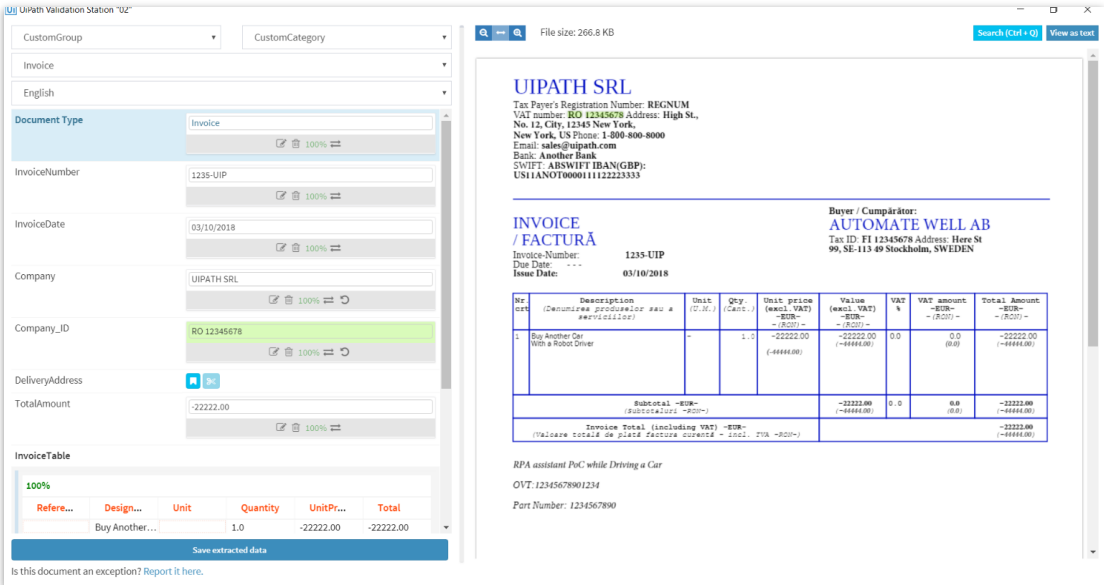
UiPath Validation Station "02"

CustomGroup
CustomCategory
Invoice
English

Document Type
Invoice
100%

InvoiceNumber
1235-UIP
100%

InvoiceDate
03/10/2018
100%

Company
UIPATH SRL
100%

Company_ID
RO 12345678
100%

DeliveryAddress

TotalAmount
-22222.00
100%

InvoiceTable

100%

| Refere... | Design... | Unit | Quantity | UnitPr... | Total |
|---|---|---|---|---|---|
| | Buy Another... | | 1.0 | -22222.00 | -22222.00 |

Save extracted data

Is this document an exception? Report it here.

File size: 266.8 KB
Search (Ctrl + Q)
View as text

UIPATH SRL
Tax Payer's Registration Number: REGNUM
VAT number: RO 12345678 Address: High St., No. 12, City, 12345 New York, New York, US Phone: 1-800-800-8000
Email: sales@uipath.com
Bank: Another Bank
SWIFT: ABSWIFT IBAN(GBP): US11ANOT0000111122223333

INVOICE / FACTURĂ
Invoice-Number: 1235-UIP
Due Date: - - -
Issue Date: 03/10/2018

Buyer / Cumpărător:
AUTOMATE WELL AB
Tax ID: FI 12345678 Address: Here St 99, SE-113 49 Stockholm, SWEDEN

| Nr. crt | Description (Denumirea produselor sau a serviciilor) | Unit (U.M.) | Qty. (Cant.) | Unit price (excl.VAT) -EUR- -(RON)- | Value (excl.VAT) -EUR- -(RON)- | VAT % | VAT amount -EUR- -(RON)- | Total Amount -EUR- -(RON)- |
|---|---|---|---|---|---|---|---|---|
| 1 | Buy Another Car With a Robot Driver | - | 1.0 | -22222.00 (-44444.00) | -22222.00 (-44444.00) | 0.0 | 0.0 (0.0) | -22222.00 (-44444.00) |
| | Subtotal -EUR- (Subtotaluri -RON-) | | | | -22222.00 (-44444.00) | 0.0 | 0.0 (0.0) | -22222.00 (-44444.00) |
| | Invoice Total (including VAT) -EUR- (Valoare totală de plată factura curentă - incl. TVA -RON-) | | | | | | | -22222.00 (-44444.00) |

RPA assistant PoC while Driving a Car

OVT:12345678901234

Part Number: 1234567890